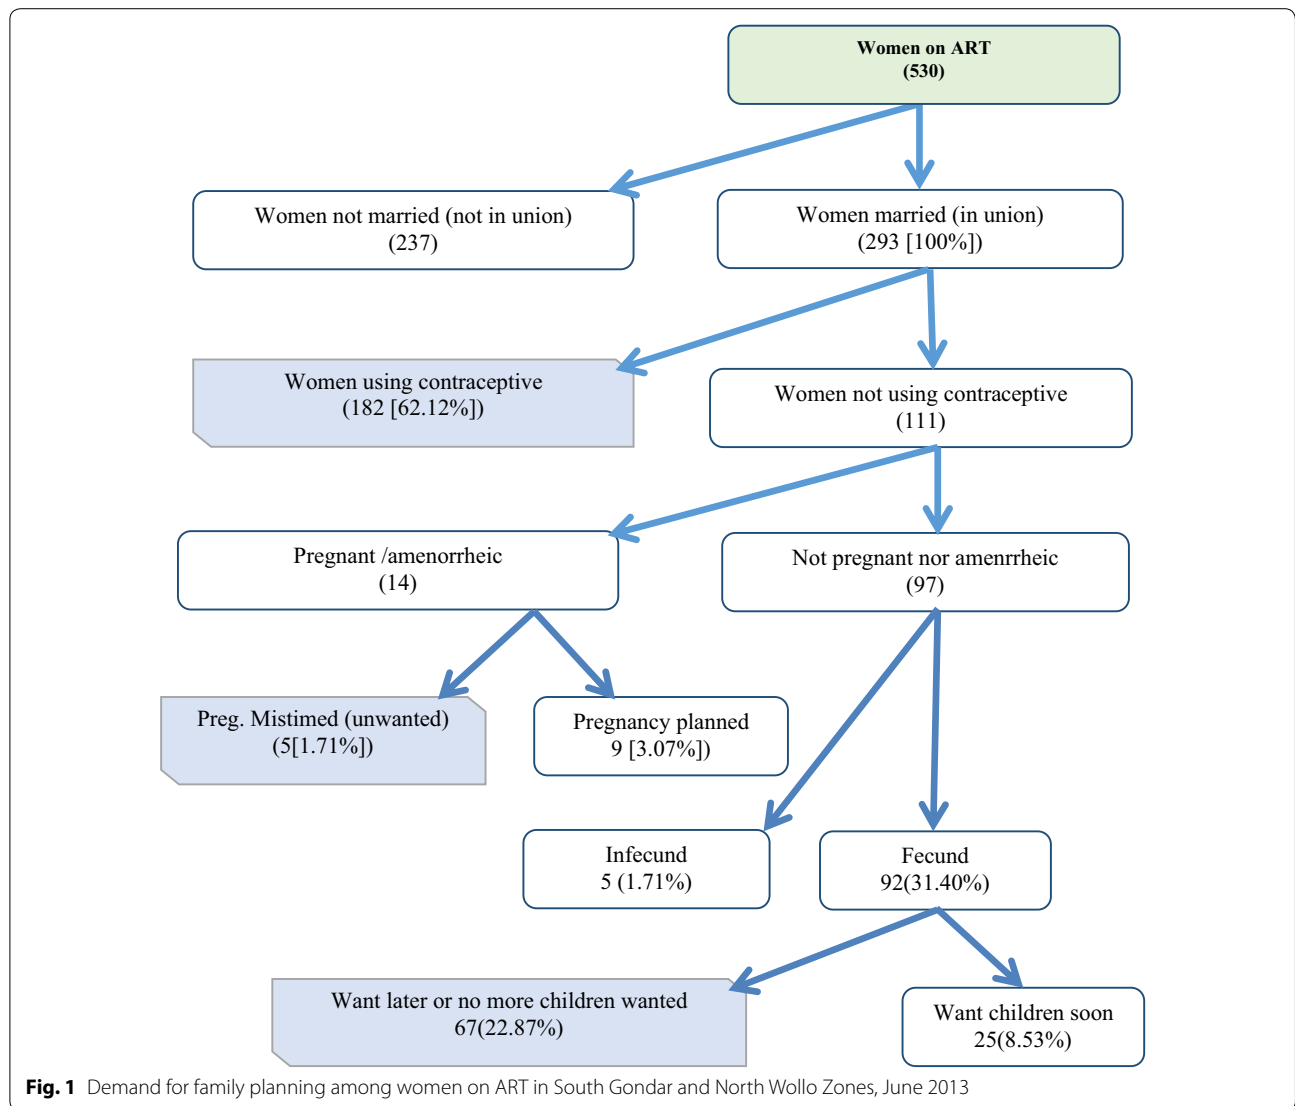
Women on ART
(530)

Women not married (not in union)
(237)

Women married (in union)
(293 [100%])

Women using contraceptive
(182 [62.12%])

Women not using contraceptive
(111)

Pregnant /amenorrheic
(14)

Not pregnant nor amenrrheic
(97)

Preg. Mistimed (unwanted)
(5[1.71%])

Pregnancy planned
9 [3.07%])

Infecund
5 (1.71%)

Fecund
92(31.40%)

Want later or no more children wanted
67(22.87%)

Want children soon
25(8.53%)

**Fig. 1** Demand for family planning among women on ART in South Gondar and North Wollo Zones, June 2013